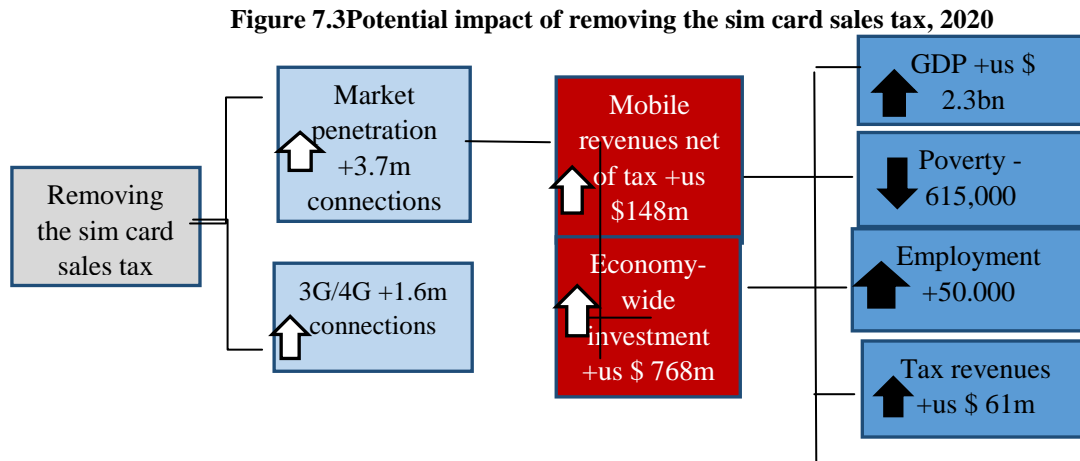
Figure 7.3Potential impact of removing the sim card sales tax, 2020

Removing the sim card sales tax

Market penetration +3.7m connections

3G/4G +1.6m connections

Mobile revenues net of tax +us $148m

Economy-wide investment +us $ 768m

GDP +us $ 2.3bn

Poverty - 615,000

Employment +50.000

Tax revenues +us $ 61m